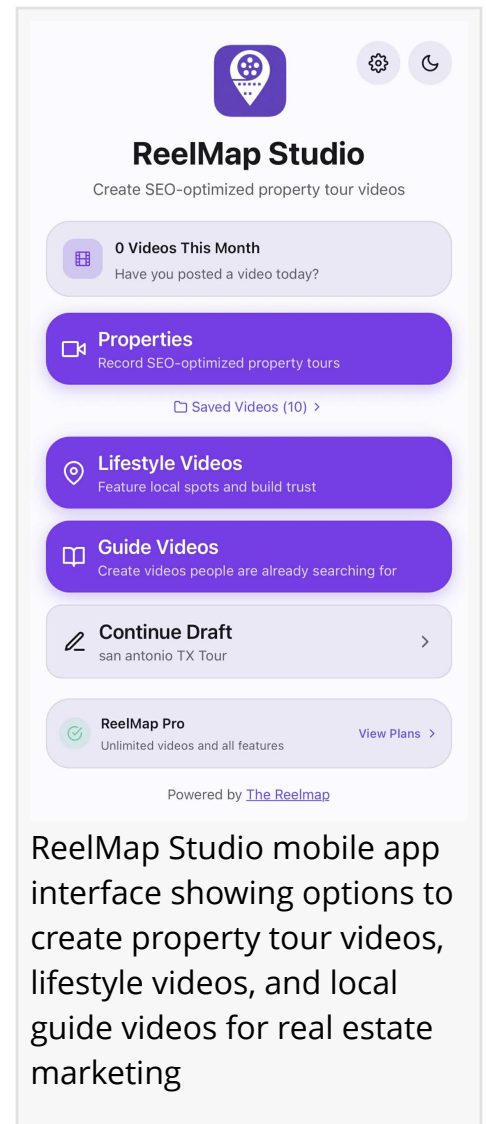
ReelMap Studio

Create SEO-optimized property tour videos

0 Videos This Month
Have you posted a video today?

Properties
Record SEO-optimized property tours

Saved Videos (10) >

Lifestyle Videos
Feature local spots and build trust

Guide Videos
Create videos people are already searching for

Continue Draft
san antonio TX Tour

ReelMap Pro
Unlimited videos and all features
View Plans >

Powered by The Reelmap

ReelMap Studio mobile app interface showing options to create property tour videos, lifestyle videos, and local guide videos for real estate marketing